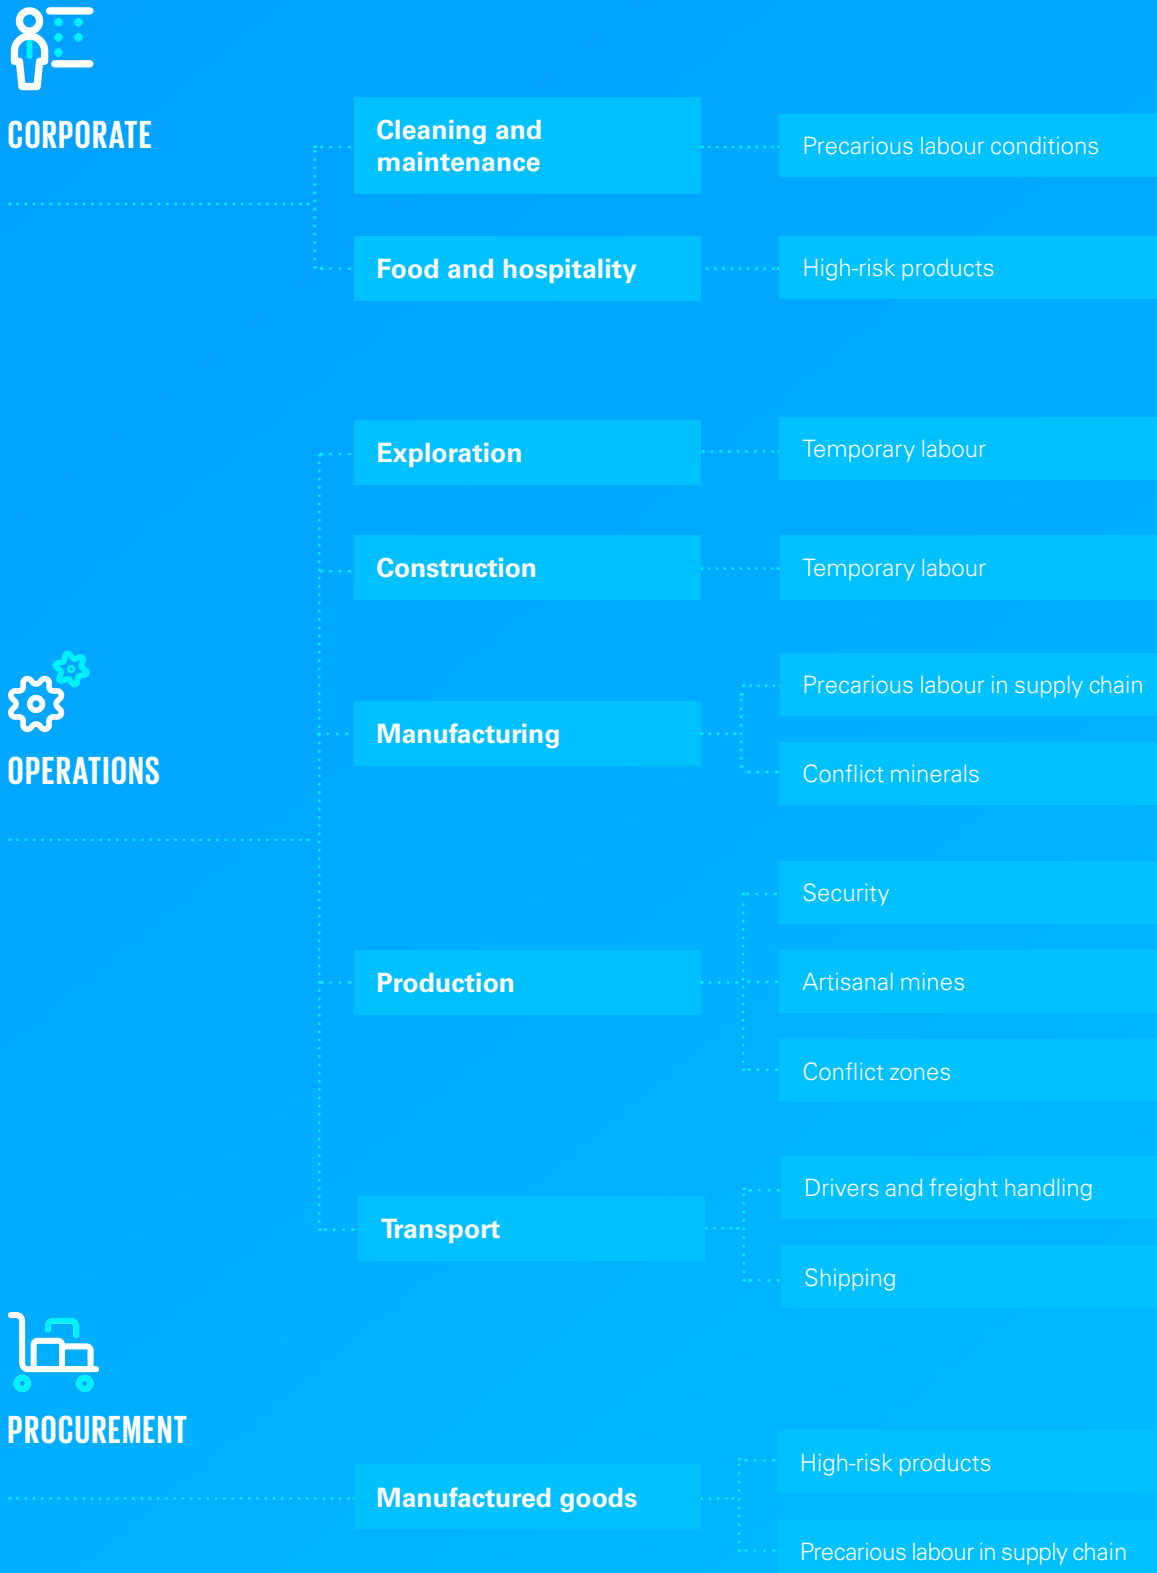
CORPORATE

Cleaning and maintenance

Precarious labour conditions

Food and hospitality

High-risk products

Exploration

Temporary labour

Construction

Temporary labour

OPERATIONS

Manufacturing

Precarious labour in supply chain

Conflict minerals

Production

Security

Artisanal mines

Conflict zones

Transport

Drivers and freight handling

Shipping

PROCUREMENT

Manufactured goods

High-risk products

Precarious labour in supply chain